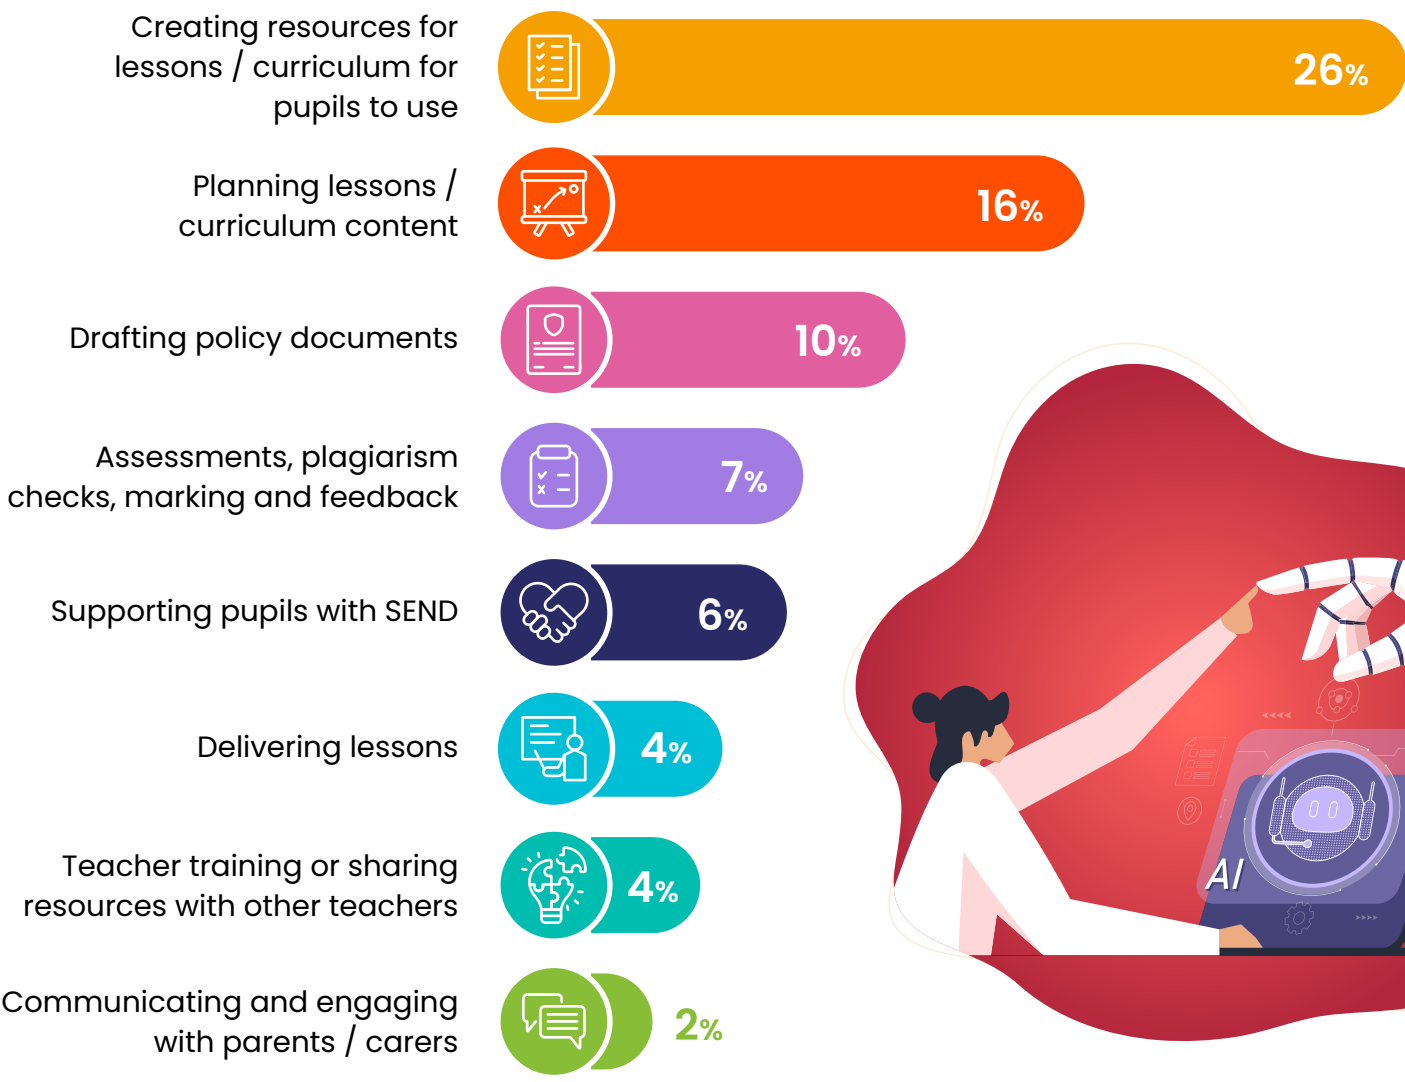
Creating resources for lessons / curriculum for pupils to use

26%

Planning lessons / curriculum content

16%

Drafting policy documents

10%

Assessments, plagiarism checks, marking and feedback

7%

Supporting pupils with SEND

6%

Delivering lessons

4%

Teacher training or sharing resources with other teachers

4%

Communicating and engaging with parents / carers

2%

AI